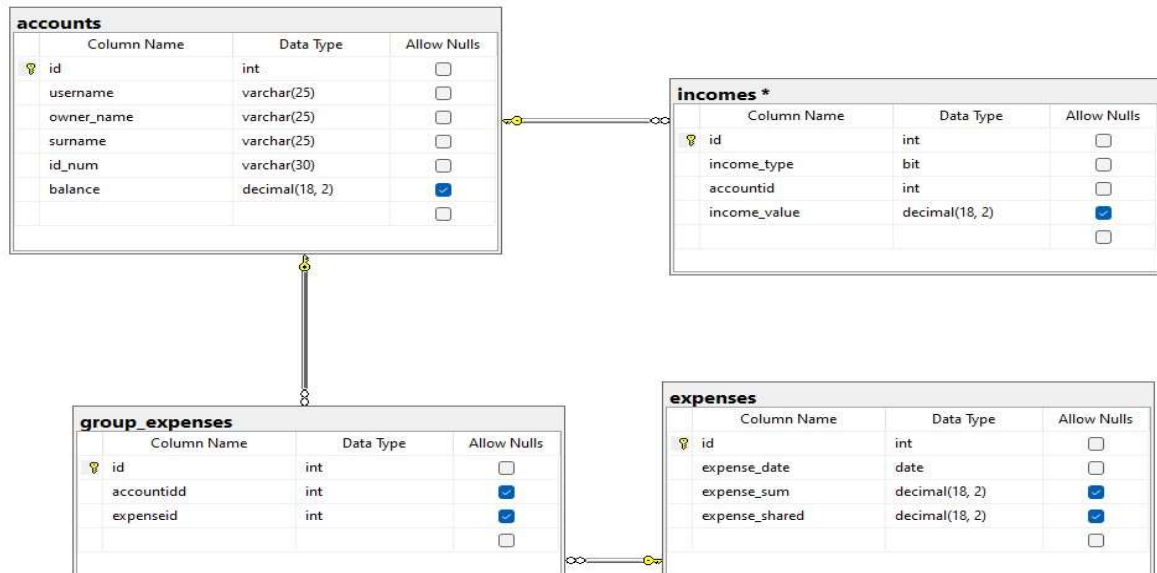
accounts

| Column Name | Data Type | Allow Nulls |
|---|---|---|
| id | int | ☐ |
| username | varchar(25) | ☐ |
| owner_name | varchar(25) | ☐ |
| surname | varchar(25) | ☐ |
| id_num | varchar(30) | ☐ |
| balance | decimal(18, 2) | ☑ |
| | | ☐ |

incomes *

| Column Name | Data Type | Allow Nulls |
|---|---|---|
| id | int | ☐ |
| income_type | bit | ☐ |
| accountid | int | ☐ |
| income_value | decimal(18, 2) | ☑ |
| | | ☐ |

group_expenses

| Column Name | Data Type | Allow Nulls |
|---|---|---|
| id | int | ☐ |
| accountidd | int | ☑ |
| expenseid | int | ☑ |
| | | ☐ |

expenses

| Column Name | Data Type | Allow Nulls |
|---|---|---|
| id | int | ☐ |
| expense_date | date | ☐ |
| expense_sum | decimal(18, 2) | ☑ |
| expense_shared | decimal(18, 2) | ☑ |
| | | ☐ |